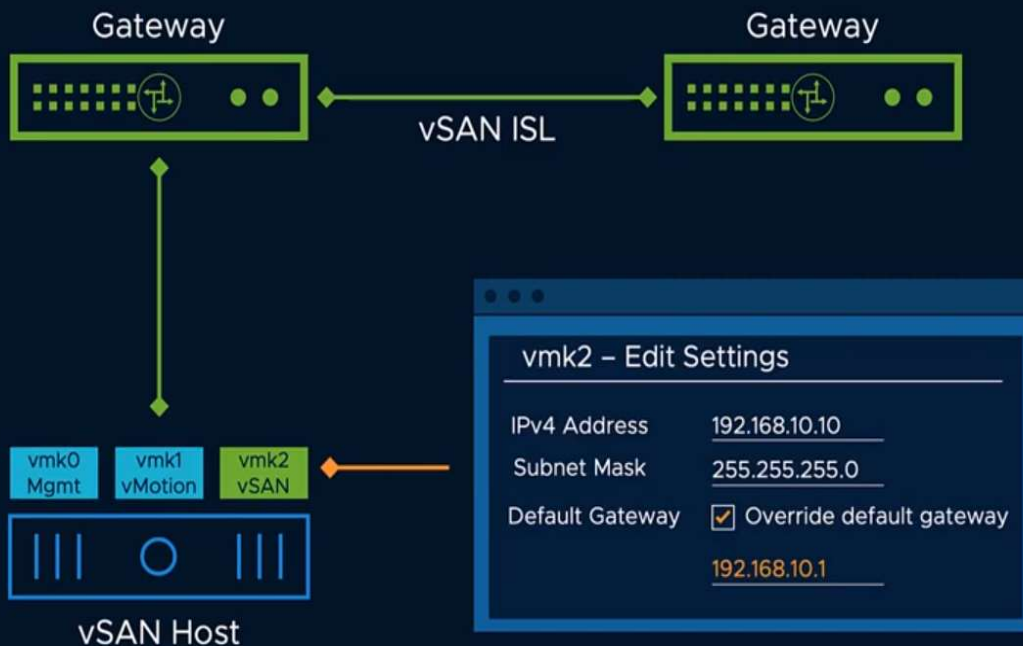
Gateway

Gateway

vSAN ISL

vmk2 – Edit Settings

IPv4 Address 192.168.10.10

Subnet Mask 255.255.255.0

Default Gateway Override default gateway

192.168.10.1

vmk0 Mgmt

vmk1 vMotion

vmk2 vSAN

vSAN Host